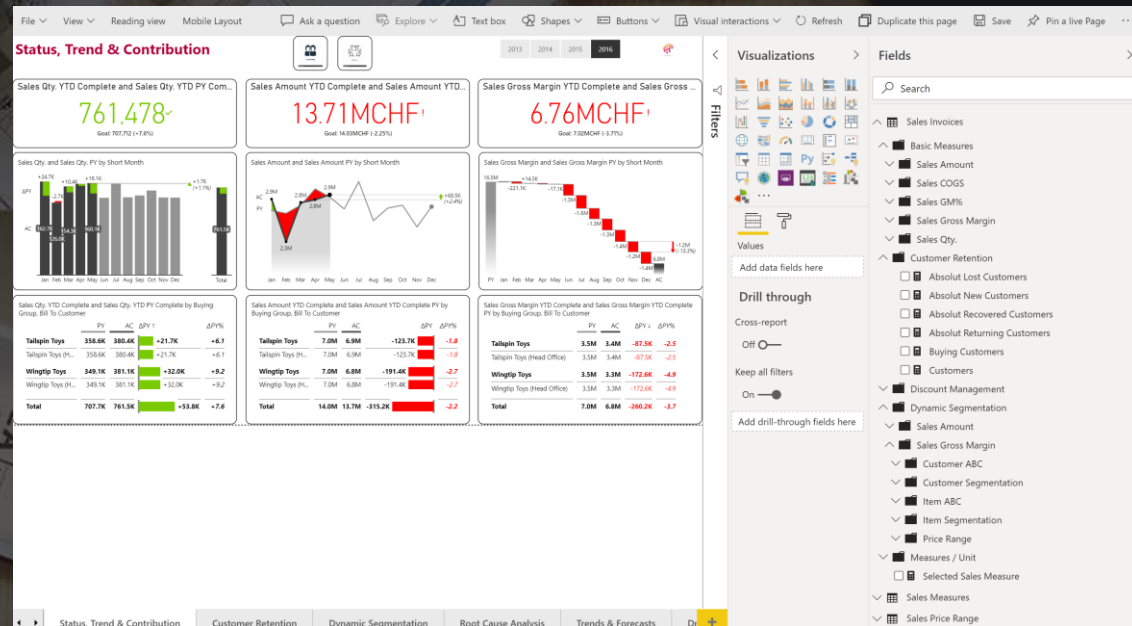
File ⌄ View ⌄ Reading view Mobile Layout Ask a question Explore ⌄ Text box Shapes ⌄ Buttons ⌄ Visual interactions ⌄ Refresh Duplicate this page Save Pin a live Page

Status, Trend & Contribution

2013 2014 2015 2016

Sales Qty. YTD Complete and Sales Qty. YTD PY Com...
761.478✓
Goal: 707,712 (+7.6%)

Sales Amount YTD Complete and Sales Amount YTD...
13.71MCHF!
Goal: 14.03MCHF (-2.25%)

Sales Gross Margin YTD Complete and Sales Gross ...
6.76MCHF!
Goal: 7.02MCHF (-3.71%)

Sales Qty. and Sales Qty. PY by Short Month
ΔPY AC +24.7K +10.4K +16.1K -3.7K +1.7K (+1.1%) 167.7K 154.3K 126.0K 160.1K 761.5K
Jan Feb Mar Apr May Jun Jul Aug Sep Oct Nov Dec Total

Sales Amount and Sales Amount PY by Short Month
AC PY 2.9M 2.9M 2.8M 2.3M +68.5K (+2.4%)
Jan Feb Mar Apr May Jun Jul Aug Sep Oct Nov Dec

Sales Gross Margin and Sales Gross Margin PY by Short Month
16.5M -221.1K +14.2K -17.1K -1.8M -1.3M -1.4M -1.2M (-13.3%) 6.8M
PY Jan Feb Mar Apr May Jun Jul Aug Sep Oct Nov Dec AC

Sales Qty. YTD Complete and Sales Qty. YTD PY Complete by Buying Group, Bill To Customer

| | PY | AC | ΔPY ↑ | ΔPY% |
|---|---|---|---|---|
| Tailspin Toys | 358.6K | 380.4K | +21.7K | +6.1 |
| Tailspin Toys (H... | 358.6K | 380.4K | +21.7K | +6.1 |
| Wingtip Toys | 349.1K | 381.1K | +32.0K | +9.2 |
| Wingtip Toys (H... | 349.1K | 381.1K | +32.0K | +9.2 |
| Total | 707.7K | 761.5K | +53.8K | +7.6 |

Sales Amount YTD Complete and Sales Amount YTD Complete PY by Buying Group, Bill To Customer

| | | | ΔPY | ΔPY% |
|---|---|---|---|---|
| Tailspin Toys | 7.0M | 6.9M | -123.7K | -1.8 |
| Tailspin Toys (H... | 7.0M | 6.9M | -123.7K | -1.8 |
| Wingtip Toys | 7.0M | 6.8M | -191.4K | -2.7 |
| Wingtip Toys (H... | 7.0M | 6.8M | -191.4K | -2.7 |
| Total | 14.0M | 13.7M | -315.2K | -2.2 |

Sales Gross Margin YTD Complete and Sales Gross Margin YTD Complete PY by Buying Group, Bill To Customer

| | PY | AC | ΔPY ↓ | ΔPY% |
|---|---|---|---|---|
| Tailspin Toys | 3.5M | 3.4M | -87.5K | -2.5 |
| Tailspin Toys (Head Office) | 3.5M | 3.4M | -87.5K | -2.5 |
| Wingtip Toys | 3.5M | 3.3M | -172.6K | -4.9 |
| Wingtip Toys (Head Office) | 3.5M | 3.3M | -172.6K | -4.9 |
| Total | 7.0M | 6.8M | -260.2K | -3.7 |

Filters

Visualizations
Values
Add data fields here
Drill through
Cross-report
Off
Keep all filters
On
Add drill-through fields here

Fields
Search
Sales Invoices
Basic Measures
Sales Amount
Sales COGS
Sales GM%
Sales Gross Margin
Sales Qty.
Customer Retention
Absolut Lost Customers
Absolut New Customers
Absolut Recovered Customers
Absolut Returning Customers
Buying Customers
Customers
Discount Management
Dynamic Segmentation
Sales Amount
Sales Gross Margin
Customer ABC
Customer Segmentation
Item ABC
Item Segmentation
Price Range
Measures / Unit
Selected Sales Measure
Sales Measures
Sales Price Range

Status, Trend & Contribution | Customer Retention | Dynamic Segmentation | Root Cause Analysis | Trends & Forecasts | Dr